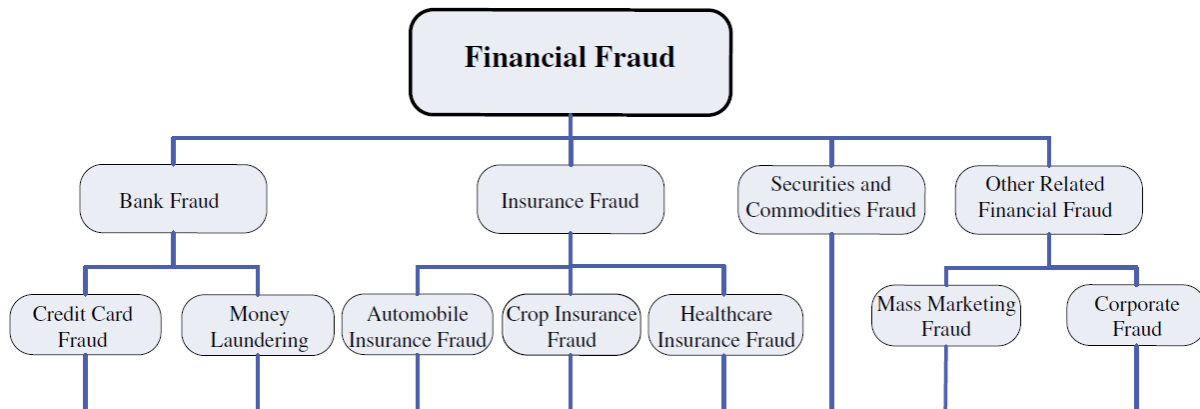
Financial Fraud

Bank Fraud

Insurance Fraud

Securities and Commodities Fraud

Other Related Financial Fraud

Credit Card Fraud

Money Laundering

Automobile Insurance Fraud

Crop Insurance Fraud

Healthcare Insurance Fraud

Mass Marketing Fraud

Corporate Fraud